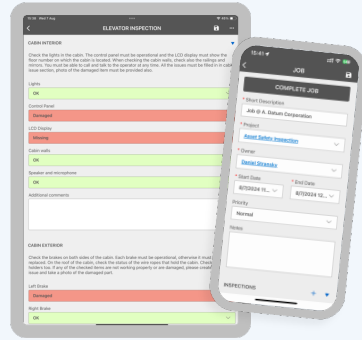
ELEVATOR INSPECTION

CABIN INTERIOR

Check the lights in the cabin. The control panel must be operational and the LCD display must show the floor number on which the cabin is located. When checking the cabin walls, check also the railings and mirrors. You must be able to call and talk to the operator at any time. All the issues must be filed in a cabin issue section, photo of the damaged item must be provided also.

Lights
OK

Control Panel
Damaged

LCD Display
Missing

Cabin walls
OK

Speaker and microphone
OK

Additional comments

CABIN EXTERIOR

Check the brakes on both sides of the cabin. Each brake must be operational, otherwise it must be replaced. On the roof of the cabin, check the status of the wire ropes that hold the cabin. Check the holders too. If any of the checked items are not working properly or are damaged, please create an issue and take a photo of the damaged part.

Left Brake
Damaged

Right Brake
OK

15:41

JOB

COMPLETE JOB

* Short Description
Job @ A. Datum Corporation

* Project
Asset Safety Inspection

* Owner
Daniel Stransky

* Start Date
8/7/2024 11...

* End Date
8/7/2024 12...

Priority
Normal

Notes

INSPECTIONS